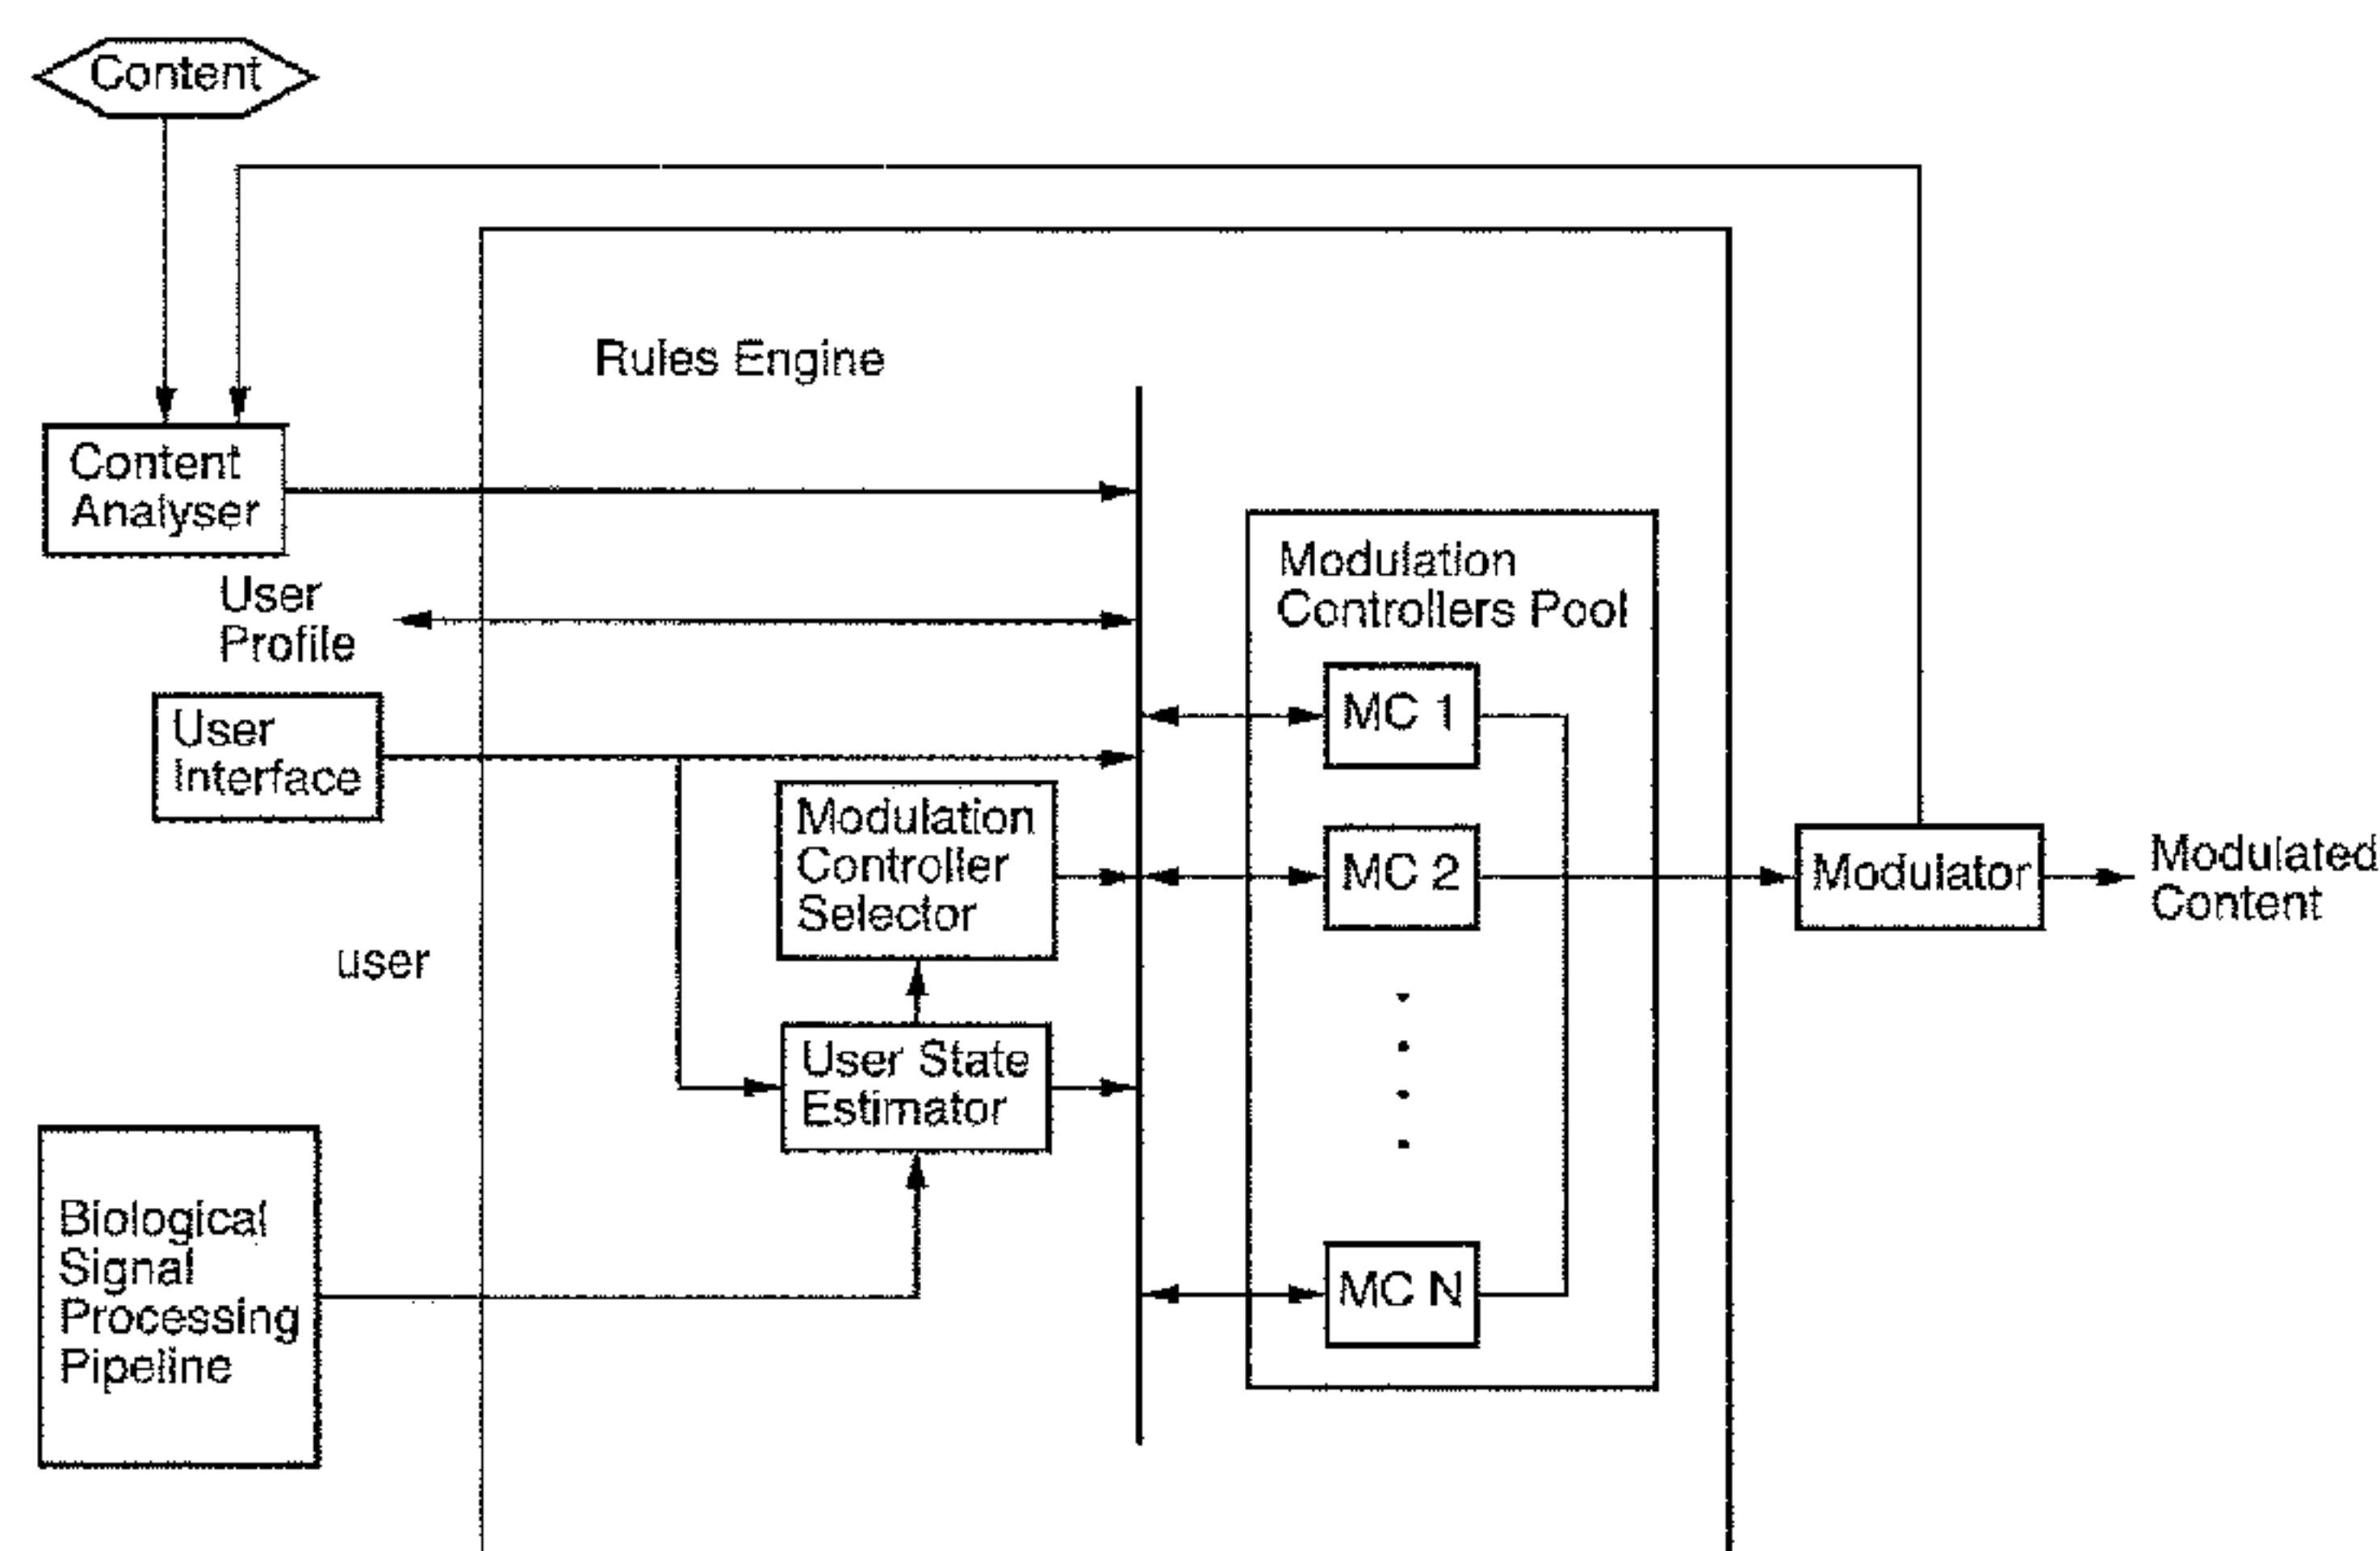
Content

Rules Engine

Content Analyser

User Profile

User Interface

Modulation Controller Selector

user

User State Estimator

Biological Signal Processing Pipeline

Modulation Controllers Pool

MC 1

MC 2

MC N

Modulator

Modulated Content